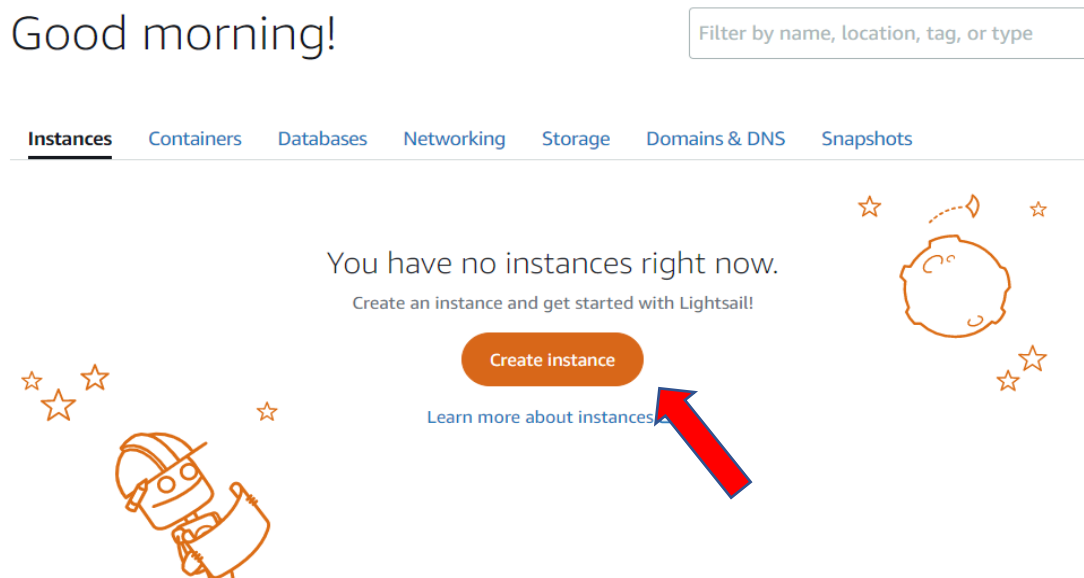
Good morning!

Filter by name, location, tag, or type

Instances Containers Databases Networking Storage Domains & DNS Snapshots

You have no instances right now.

Create an instance and get started with Lightsail!

Create instance

Learn more about instances